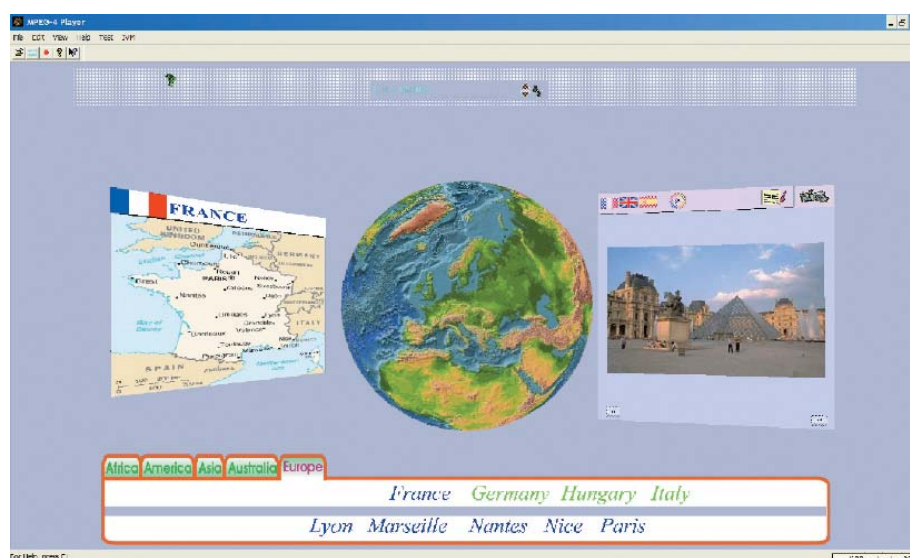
MPEG-4 Player

File Edit View Help Test 3VM

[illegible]

FRANCE

UNITED KINGDOM
PARIS
Brest
Nantes
Lyon
Bordeaux
Marseille
Nice
SPAIN
ITALY
GERMANY

Africa America Asia Australia Europe

France Germany Hungary Italy

Lyon Marseille Nantes Nice Paris

For Help, press F1